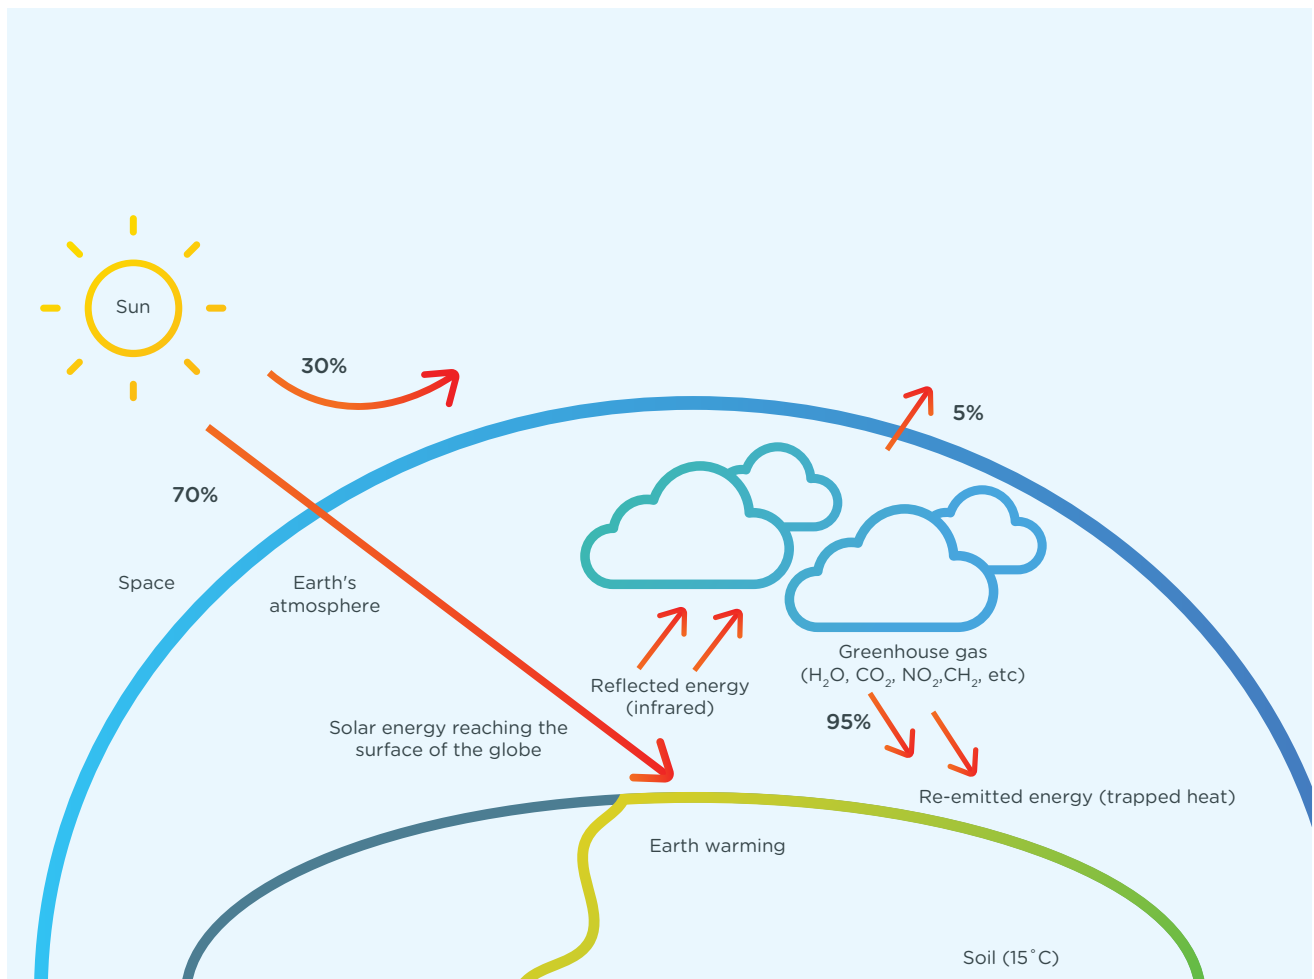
Sun

30%

5%

70%

Space

Earth's atmosphere

Greenhouse gas ($H_2O$, $CO_2$, $NO_2$,$CH_2$, etc)

Reflected energy (infrared)

Solar energy reaching the surface of the globe

95%

Re-emitted energy (trapped heat)

Earth warming

Soil (15˚C)